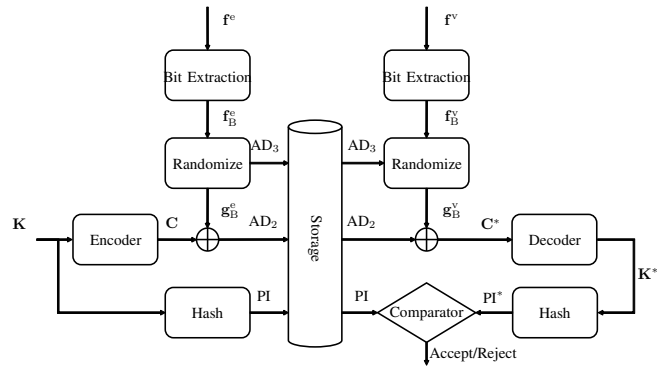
$\mathbf{f}^{e}$

Bit Extraction

$\mathbf{f}_{B}^{e}$

Randomize

$AD_3$

$\mathbf{g}_{B}^{e}$

$\mathbf{K}$

Encoder

$\mathbf{C}$

$AD_2$

Hash

PI

Storage

$\mathbf{f}^{v}$

Bit Extraction

$\mathbf{f}_{B}^{v}$

$AD_3$

Randomize

$\mathbf{g}_{B}^{v}$

$AD_2$

$\mathbf{C}^{*}$

Decoder

$\mathbf{K}^{*}$

PI

Comparator

$PI^{*}$

Hash

Accept/Reject